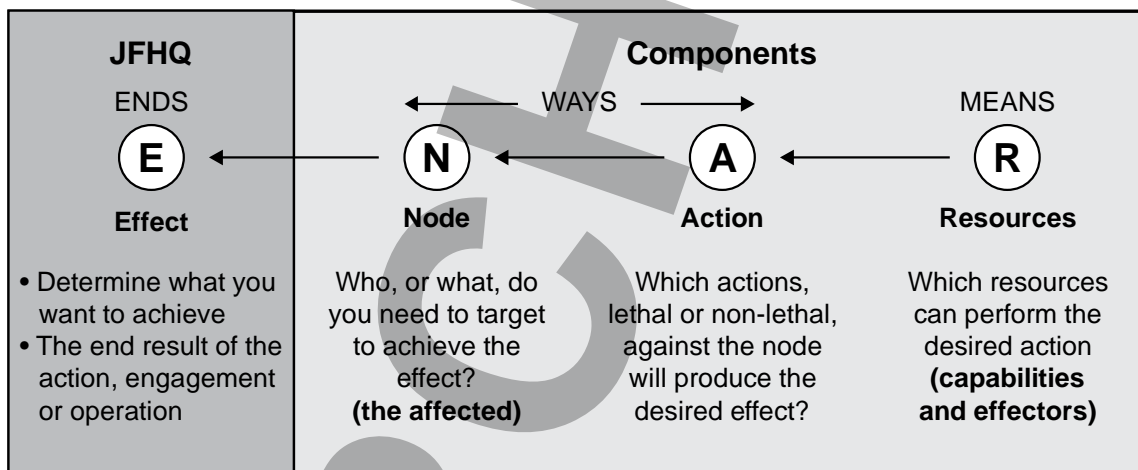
JFHQ

ENDS

E

Effect

• Determine what you want to achieve
• The end result of the action, engagement or operation

Components

WAYS

MEANS

N

Node

Who, or what, do you need to target to achieve the effect?
**(the affected)**

A

Action

Which actions, lethal or non-lethal, against the node will produce the desired effect?

R

Resources

Which resources can perform the desired action
**(capabilities and effectors)**